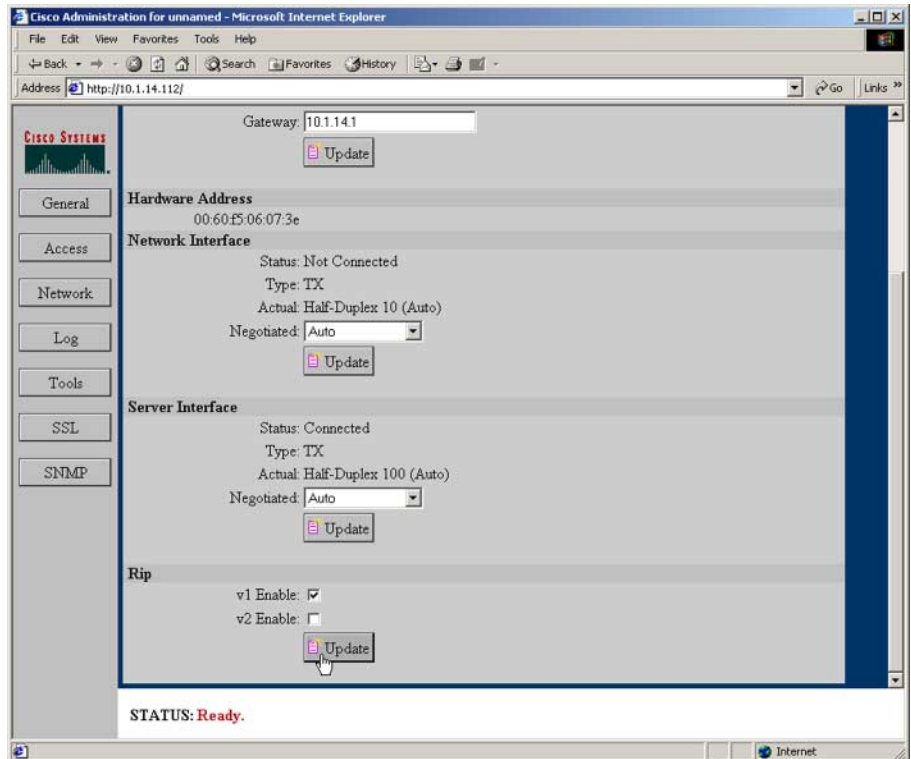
Cisco Administration for unnamed - Microsoft Internet Explorer

File Edit View Favorites Tools Help

Back Search Favorites History

Address http://10.1.14.112/

Go Links »

CISCO SYSTEMS

General
Access
Network
Log
Tools
SSL
SNMP

Gateway: 10.1.14.1
Update

Hardware Address
00:60:f5:06:07:3e

Network Interface
Status: Not Connected
Type: TX
Actual: Half-Duplex 10 (Auto)
Negotiated: Auto
Update

Server Interface
Status: Connected
Type: TX
Actual: Half-Duplex 100 (Auto)
Negotiated: Auto
Update

Rip
v1 Enable:
v2 Enable:
Update

STATUS: Ready.

Internet